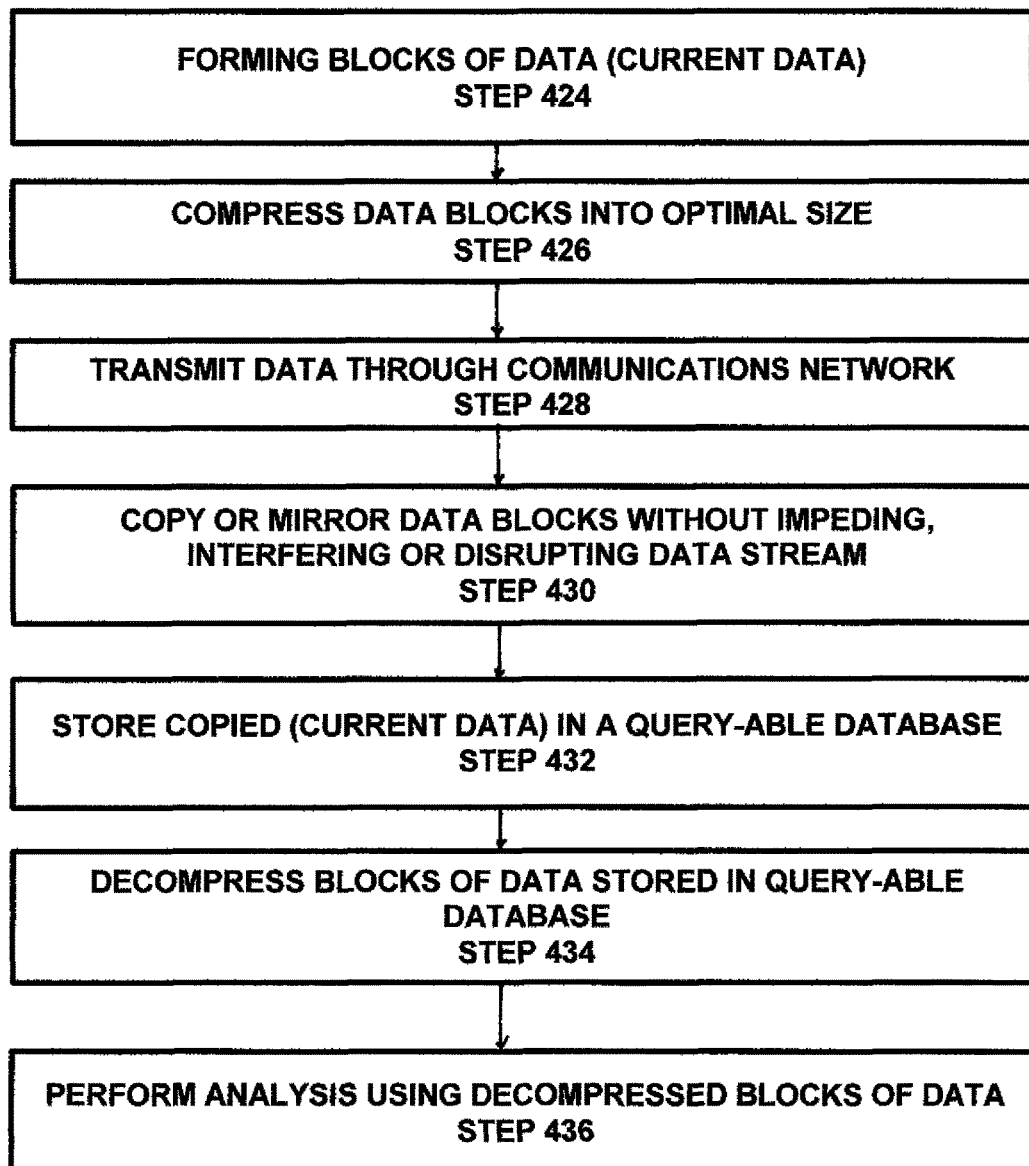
FORMING BLOCKS OF DATA (CURRENT DATA)
STEP 424

COMPRESS DATA BLOCKS INTO OPTIMAL SIZE
STEP 426

TRANSMIT DATA THROUGH COMMUNICATIONS NETWORK
STEP 428

COPY OR MIRROR DATA BLOCKS WITHOUT IMPEDING, INTERFERING OR DISRUPTING DATA STREAM
STEP 430

STORE COPIED (CURRENT DATA) IN A QUERY-ABLE DATABASE
STEP 432

DECOMPRESS BLOCKS OF DATA STORED IN QUERY-ABLE DATABASE
STEP 434

PERFORM ANALYSIS USING DECOMPRESSED BLOCKS OF DATA
STEP 436